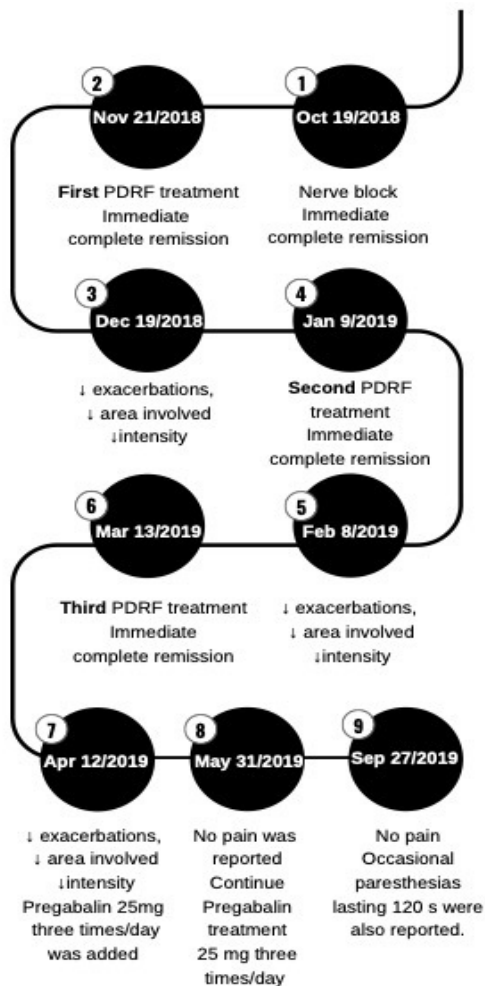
1
Oct 19/2018
Nerve block
Immediate
complete remission

2
Nov 21/2018
First PDRF treatment
Immediate
complete remission

3
Dec 19/2018
↓ exacerbations,
↓ area involved
↓intensity

4
Jan 9/2019
Second PDRF
treatment
Immediate
complete remission

5
Feb 8/2019
↓ exacerbations,
↓ area involved
↓intensity

6
Mar 13/2019
Third PDRF treatment
Immediate
complete remission

7
Apr 12/2019
↓ exacerbations,
↓ area involved
↓intensity
Pregabalin 25mg
three times/day
was added

8
May 31/2019
No pain was
reported
Continue
Pregabalin
treatment
25 mg three
times/day

9
Sep 27/2019
No pain
Occasional
paresthesias
lasting 120 s were
also reported.